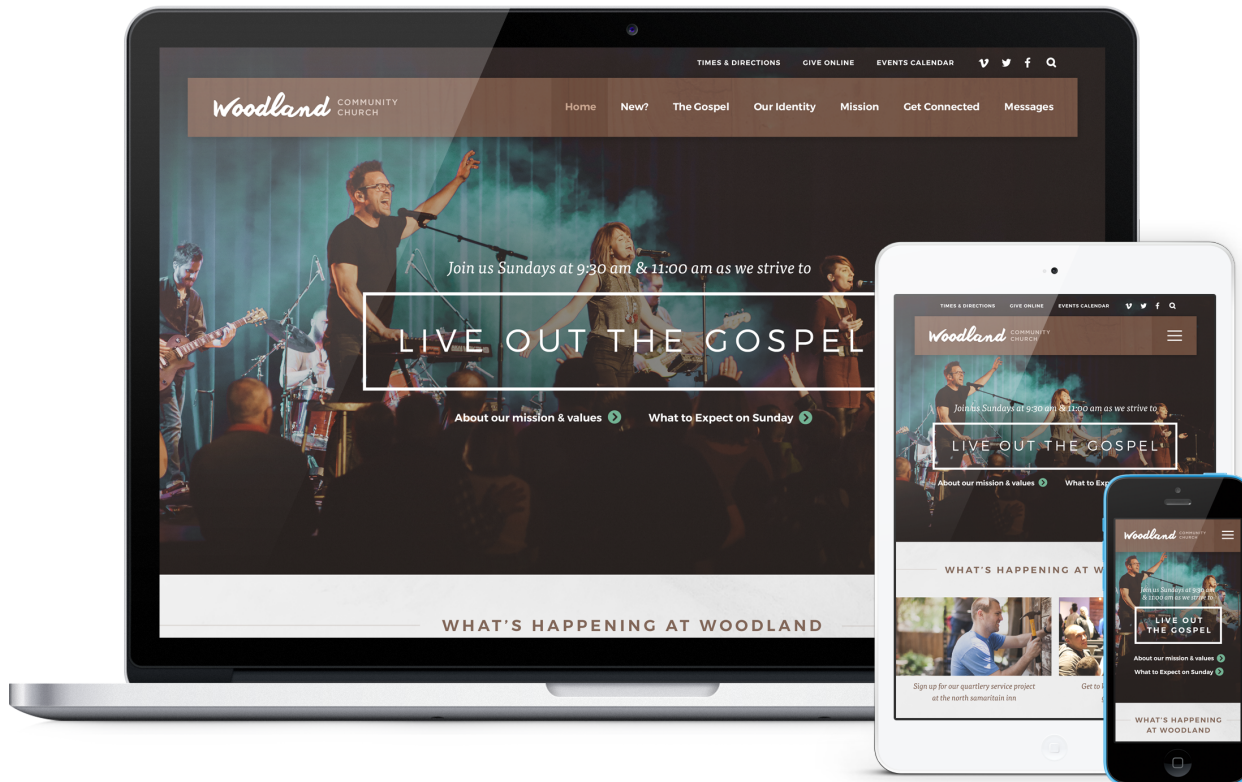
TIMES & DIRECTIONS GIVE ONLINE EVENTS CALENDAR

Woodland COMMUNITY CHURCH

Home New? The Gospel Our Identity Mission Get Connected Messages

Join us Sundays at 9:30 am & 11:00 am as we strive to

LIVE OUT THE GOSPEL

About our mission & values What to Expect on Sunday

WHAT'S HAPPENING AT WOODLAND

TIMES & DIRECTIONS GIVE ONLINE EVENTS CALENDAR

Woodland COMMUNITY CHURCH

Join us Sundays at 9:30 am & 11:00 am as we strive to

LIVE OUT THE GOSPEL

About our mission & values What to Exp

WHAT'S HAPPENING AT W

Sign up for our quartlery service project at the north samaritain inn

Get to

Woodland COMMUNITY CHURCH

Join us Sundays at 9:30 am & 11:00 am as we strive to

LIVE OUT THE GOSPEL

About our mission & values

What to Expect on Sunday

WHAT'S HAPPENING AT WOODLAND